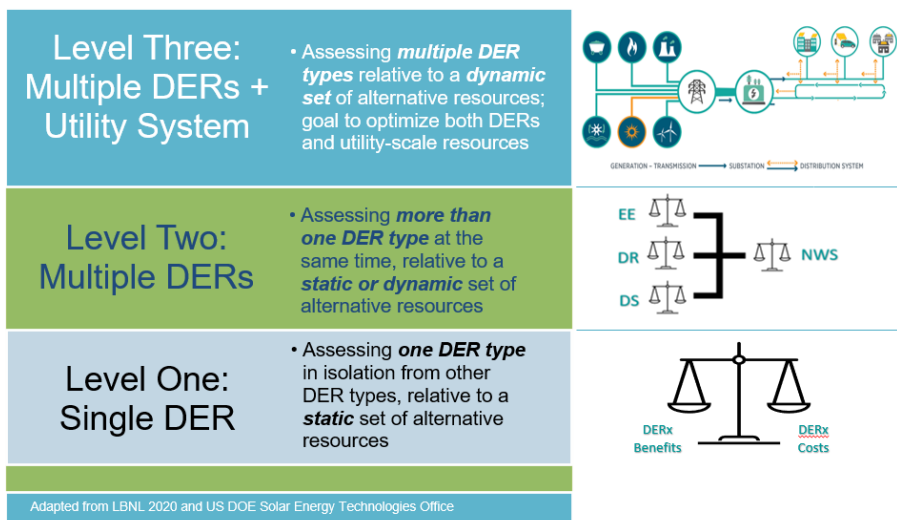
Level Three: Multiple DERs + Utility System

• Assessing ***multiple DER types*** relative to a ***dynamic set*** of alternative resources; goal to optimize both DERs and utility-scale resources

GENERATION – TRANSMISSION SUBSTATION DISTRIBUTION SYSTEM

Level Two: Multiple DERs

• Assessing ***more than one DER type*** at the same time, relative to a ***static or dynamic*** set of alternative resources

EE

DR

DS

NWS

Level One: Single DER

• Assessing ***one DER type*** in isolation from other DER types, relative to a ***static*** set of alternative resources

DERx Benefits

DERx Costs

Adapted from LBNL 2020 and US DOE Solar Energy Technologies Office